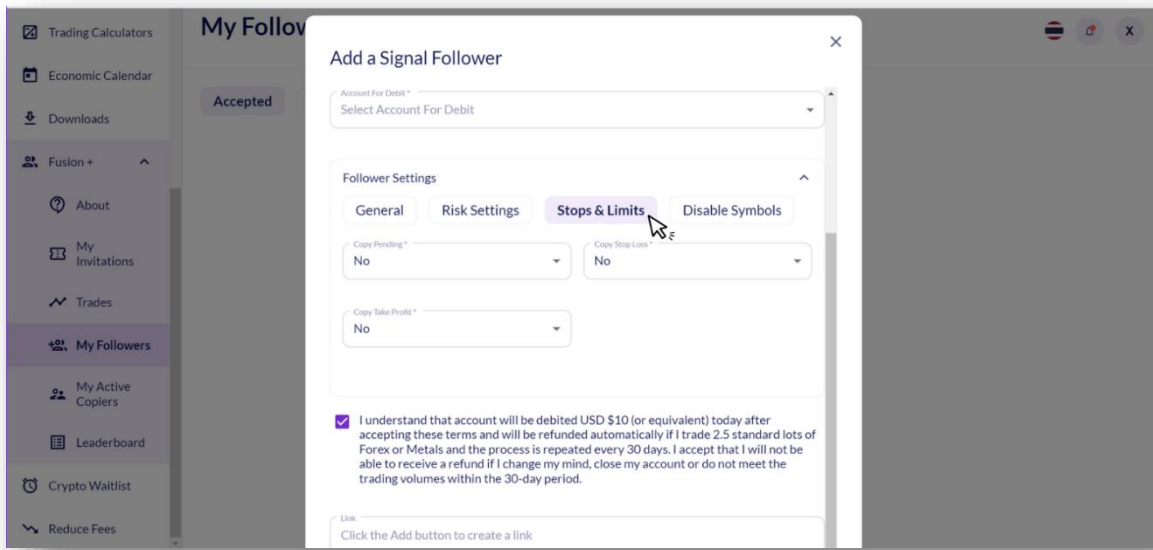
Trading Calculators
Economic Calendar
Downloads
Fusion +
About
My Invitations
Trades
My Followers
My Active Copiers
Leaderboard
Crypto Waitlist
Reduce Fees

My Follov
Accepted

X

Add a Signal Follower
×
Account For Debit *
Select Account For Debit

Follower Settings
General
Risk Settings
Stops & Limits
Disable Symbols

Copy Pending *
No
Copy Stop Loss *
No
Copy Take Profit *
No

I understand that account will be debited USD $10 (or equivalent) today after accepting these terms and will be refunded automatically if I trade 2.5 standard lots of Forex or Metals and the process is repeated every 30 days. I accept that I will not be able to receive a refund if I change my mind, close my account or do not meet the trading volumes within the 30-day period.

Link
Click the Add button to create a link